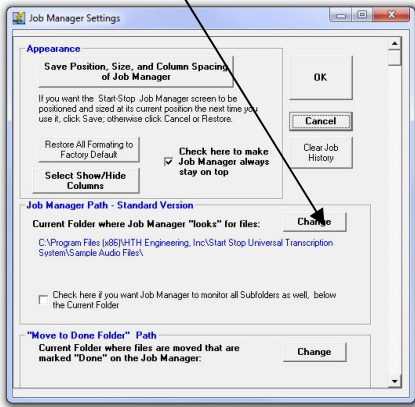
Job Manager Settings

Appearance

Save Position, Size, and Column Spacing of Job Manager

If you want the Start-Stop Job Manager screen to be positioned and sized at its current position the next time you use it, click Save; otherwise click Cancel or Restore.

Restore All Formating to Factory Default

Check here to make Job Manager always stay on top

Select Show/Hide Columns

OK

Cancel

Clear Job History

Job Manager Path - Standard Version

Current Folder where Job Manager "looks" for files:

Change

C:\Program Files (x86)\HTH Engineering, Inc\Start Stop Universal Transcription System\Sample Audio Files\

Check here if you want Job Manager to monitor all Subfolders as well, below the Current Folder

"Move to Done Folder" Path

Current Folder where files are moved that are marked "Done" on the Job Manager:

Change